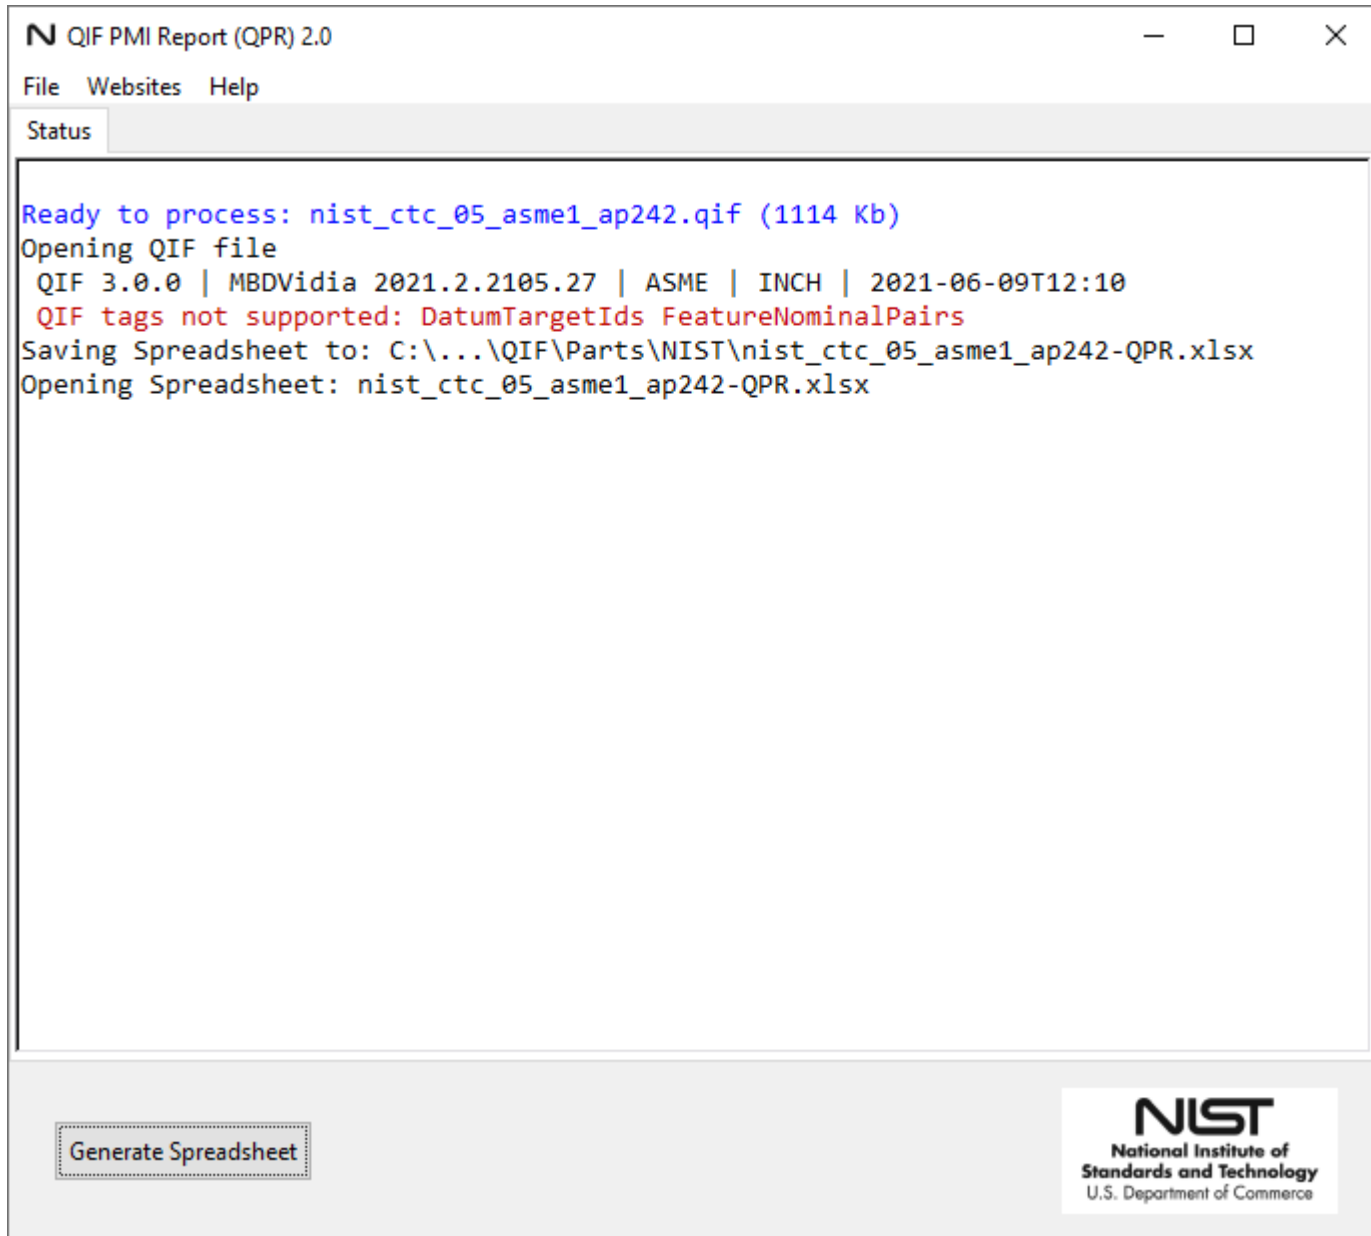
N QIF PMI Report (QPR) 2.0

File Websites Help

Status

Ready to process: nist_ctc_05_asme1_ap242.qif (1114 Kb)
Opening QIF file
QIF 3.0.0 | MBDVidia 2021.2.2105.27 | ASME | INCH | 2021-06-09T12:10
QIF tags not supported: DatumTargetIds FeatureNominalPairs
Saving Spreadsheet to: C:\...\QIF\Parts\NIST\nist_ctc_05_asme1_ap242-QPR.xlsx
Opening Spreadsheet: nist_ctc_05_asme1_ap242-QPR.xlsx

Generate Spreadsheet

NIST
National Institute of Standards and Technology
U.S. Department of Commerce